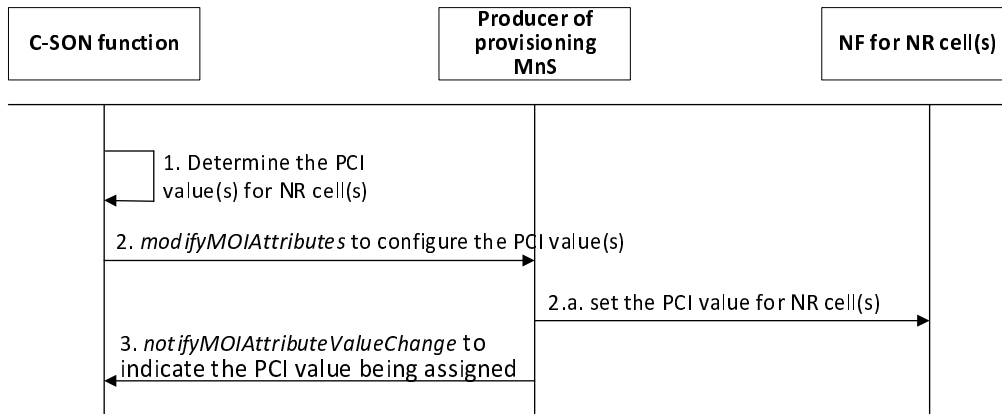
C-SON function

Producer of provisioning MnS

NF for NR cell(s)

1. Determine the PCI value(s) for NR cell(s)

2. modifyMOIAttributes to configure the PCI value(s)

2.a. set the PCI value for NR cell(s)

3. notifyMOIAttributeValueChange to indicate the PCI value being assigned